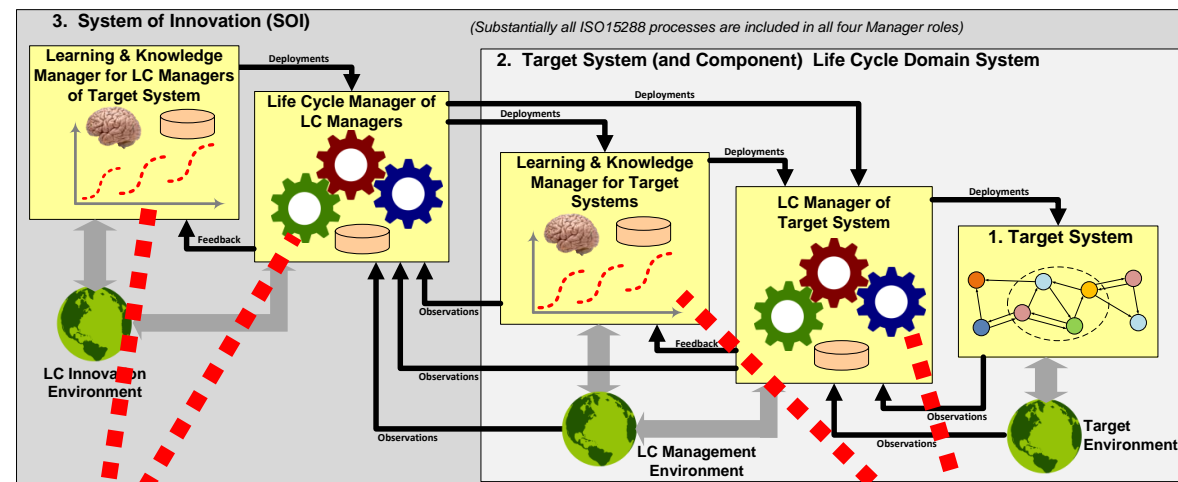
3. System of Innovation (SOI)

(Substantially all ISO15288 processes are included in all four Manager roles)

2. Target System (and Component) Life Cycle Domain System

Learning & Knowledge Manager for LC Managers of Target System

Deployments

Life Cycle Manager of LC Managers

Deployments

Deployments

Learning & Knowledge Manager for Target Systems

Deployments

LC Manager of Target System

Deployments

1. Target System

Feedback

Observations

Feedback

Observations

Observations

Observations

Observations

LC Innovation Environment

LC Management Environment

Target Environment